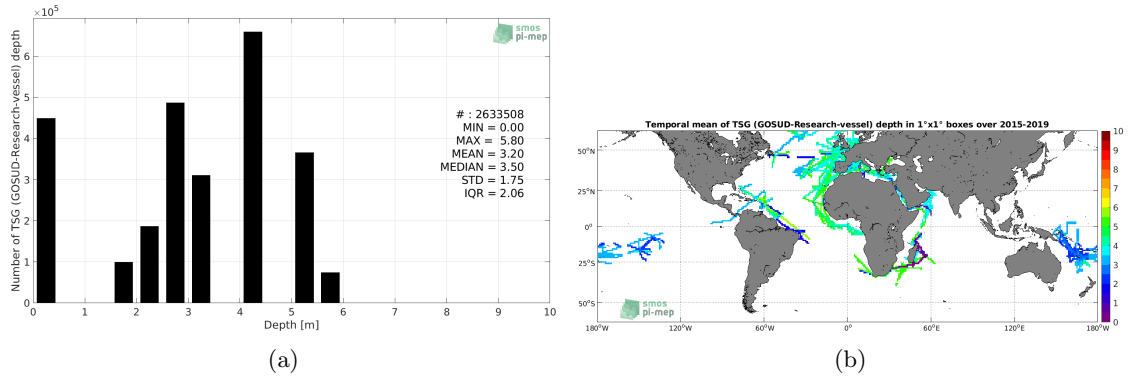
$\times 10^5$

smos pi-mep

Number of TSG (GOSUD-Research-vessel) depth

6
5
4
3
2
1
0

# : 2633508
MIN = 0.00
MAX = 5.80
MEAN = 3.20
MEDIAN = 3.50
STD = 1.75
IQR = 2.06

0 1 2 3 4 5 6 7 8 9 10
Depth [m]

(a)

Temporal mean of TSG (GOSUD-Research-vessel) depth in 1°x1° boxes over 2015-2019

50°N
25°N
0°
25°S
50°S

180°W 120°W 60°W 0° 60°E 120°E 180°W

smos pi-mep

10
9
8
7
6
5
4
3
2
1
0

(b)